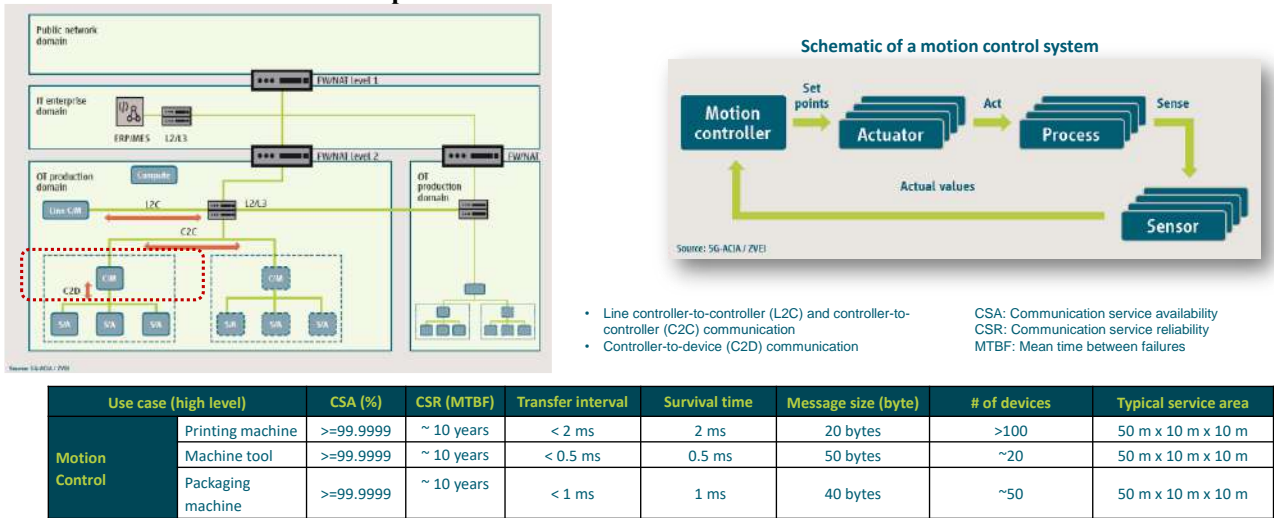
Public network domain

FW/NAT level 1

IT enterprise domain

ERP/MES

L2/L3

FW/NAT level 2

FW/NAT

OT production domain

Compute

Line C/M

L2C

L2/L3

OT production domain

C2C

C/M

C2D

C/M

S/A

S/A

S/A

S/A

S/A

S/A

Source: 5G-ACIA / ZVEI

Schematic of a motion control system

Motion controller

Set points

Actuator

Act

Process

Sense

Actual values

Sensor

Source: 5G-ACIA / ZVEI

- Line controller-to-controller (L2C) and controller-to-controller (C2C) communication
- Controller-to-device (C2D) communication

CSA: Communication service availability
CSR: Communication service reliability
MTBF: Mean time between failures

| Use case (high level) | | CSA (%) | CSR (MTBF) | Transfer interval | Survival time | Message size (byte) | # of devices | Typical service area |
|---|---|---|---|---|---|---|---|---|
| Motion Control | Printing machine | >=99.9999 | ~ 10 years | < 2 ms | 2 ms | 20 bytes | >100 | 50 m x 10 m x 10 m |
| | Machine tool | >=99.9999 | ~ 10 years | < 0.5 ms | 0.5 ms | 50 bytes | ~20 | 50 m x 10 m x 10 m |
| | Packaging machine | >=99.9999 | ~ 10 years | < 1 ms | 1 ms | 40 bytes | ~50 | 50 m x 10 m x 10 m |